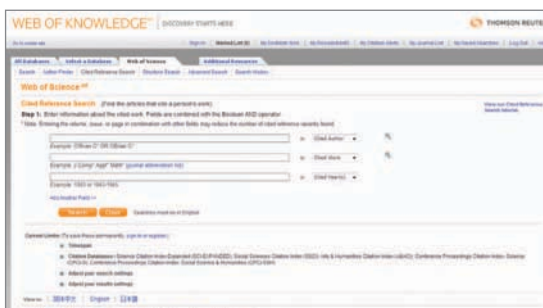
WEB OF KNOWLEDGE℠ DISCOVERY STARTS HERE

THOMSON REUTE

Sign In | Marked List (0) | My EndNote Web | My ResearcherID | My Citation Alerts | My Journal List | My Saved Searches | Log Out | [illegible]

All Databases | Select a Database | Web of Science | Additional Resources

Search | Author Finder | Cited Reference Search | Structure Search | Advanced Search | Search History

Web of Science®

Cited Reference Search (Find the articles that cite a person's work)

Step 1: Enter information about the cited work. Fields are combined with the Boolean AND operator.

View our Cited Reference Search tutorial.

* Note: Entering the volume, issue, or page in combination with other fields may reduce the number of cited reference variants found.

in Cited Author
Example: O'Brian C* OR OBrian C*

in Cited Work
Example: J Comp* Appl* Math* (journal abbreviation list)

in Cited Year(s)
Example: 1943 or 1943-1945

Add Another Field >>

Search Clear Searches must be in English

Current Limits: (To save these permanently, sign in or register.)

Timespan

Citation Databases: Science Citation Index Expanded (SCI-EXPANDED), Social Sciences Citation Index (SSCI), Arts & Humanities Citation Index (A&HCI), Conference Proceedings Citation Index- Science (CPCI-S), Conference Proceedings Citation Index- Social Science & Humanities (CPCI-SSH)

Adjust your search settings

Adjust your results settings

View in: 简体中文 | English | 日本語